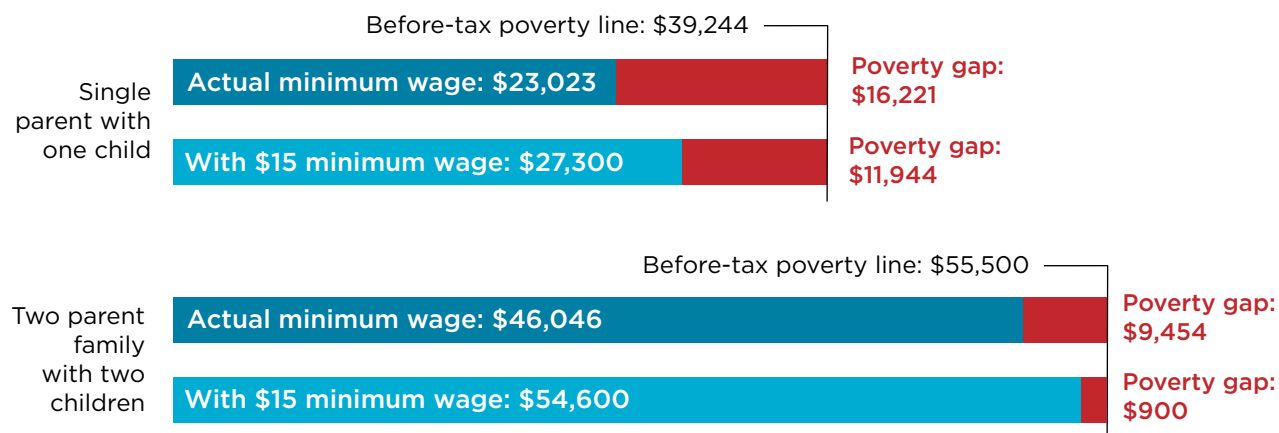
Before-tax poverty line: $39,244

Single parent with one child

Actual minimum wage: $23,023

Poverty gap: $16,221

With $15 minimum wage: $27,300

Poverty gap: $11,944

Before-tax poverty line: $55,500

Two parent family with two children

Actual minimum wage: $46,046

Poverty gap: $9,454

With $15 minimum wage: $54,600

Poverty gap: $900